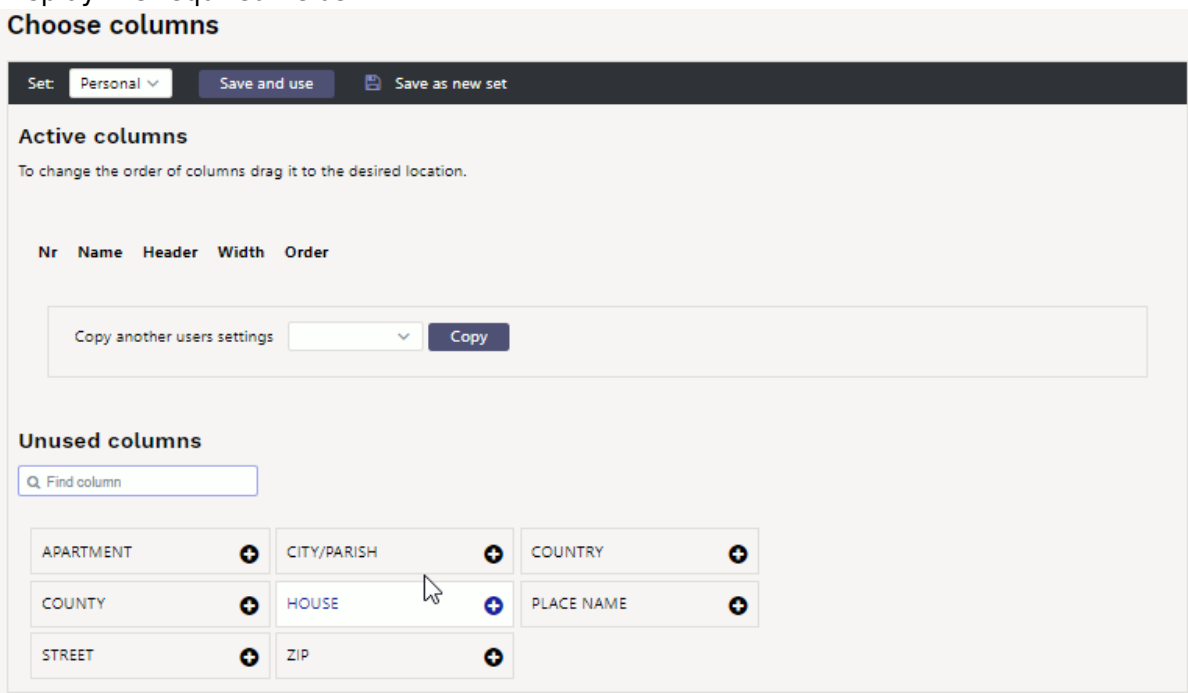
Choose columns

Set: Personal

Save and use

Save as new set

Active columns

To change the order of columns drag it to the desired location.

Nr Name Header Width Order

Copy another users settings

Copy

Unused columns

Find column

| APARTMENT | CITY/PARISH | COUNTRY |
|---|---|---|
| COUNTY | HOUSE | PLACE NAME |
| STREET | ZIP | |